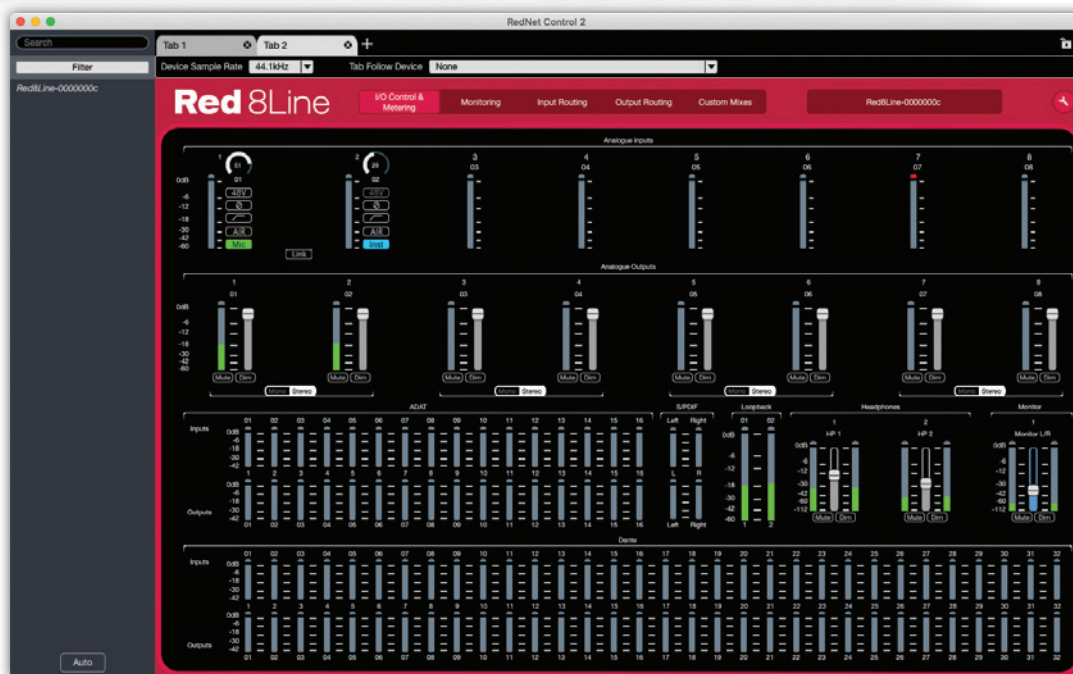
RedNet Control 2

Search

Filter

Red8Line-0000000c

Tab 1

Tab 2

Device Sample Rate 44.1kHz

Tab Follow Device None

Red 8Line

I/O Control & Metering

Monitoring

Input Routing

Output Routing

Custom Mixes

Red8Line-0000000c

Analogue Inputs

1 2 3 4 5 6 7 8

01 02 03 04 05 06 07 08

0dB -6 -12 -18 -30 -42 -60

48V

Ø

AIR

Mic

Inst

Link

Analogue Outputs

1 2 3 4 5 6 7 8

01 02 03 04 05 06 07 08

0dB -6 -12 -18 -30 -42 -60

Mute Dim

Mono Stereo

ADAT

Inputs

01 02 03 04 05 06 07 08 09 10 11 12 13 14 15 16

0dB -6 -18 -30 -42

1 2 3 4 5 6 7 8 9 10 11 12 13 14 15 16

Outputs

01 02 03 04 05 06 07 08 09 10 11 12 13 14 15 16

S/PDIF

Left Right

L R

Left Right

Loopback

01 02

0dB -6 -12 -18 -30 -42 -60

1 2

Headphones

1 2

HP 1 HP 2

0dB -6 -12 -18 -30 -42 -60 -112

Mute Dim

Monitor

1

Monitor L/R

Mute Dim

Dante

Inputs

01 02 03 04 05 06 07 08 09 10 11 12 13 14 15 16 17 18 19 20 21 22 23 24 25 26 27 28 29 30 31 32

0dB -6 -18 -30 -42

1 2 3 4 5 6 7 8 9 10 11 12 13 14 15 16 17 18 19 20 21 22 23 24 25 26 27 28 29 30 31 32

Outputs

01 02 03 04 05 06 07 08 09 10 11 12 13 14 15 16 17 18 19 20 21 22 23 24 25 26 27 28 29 30 31 32

Auto